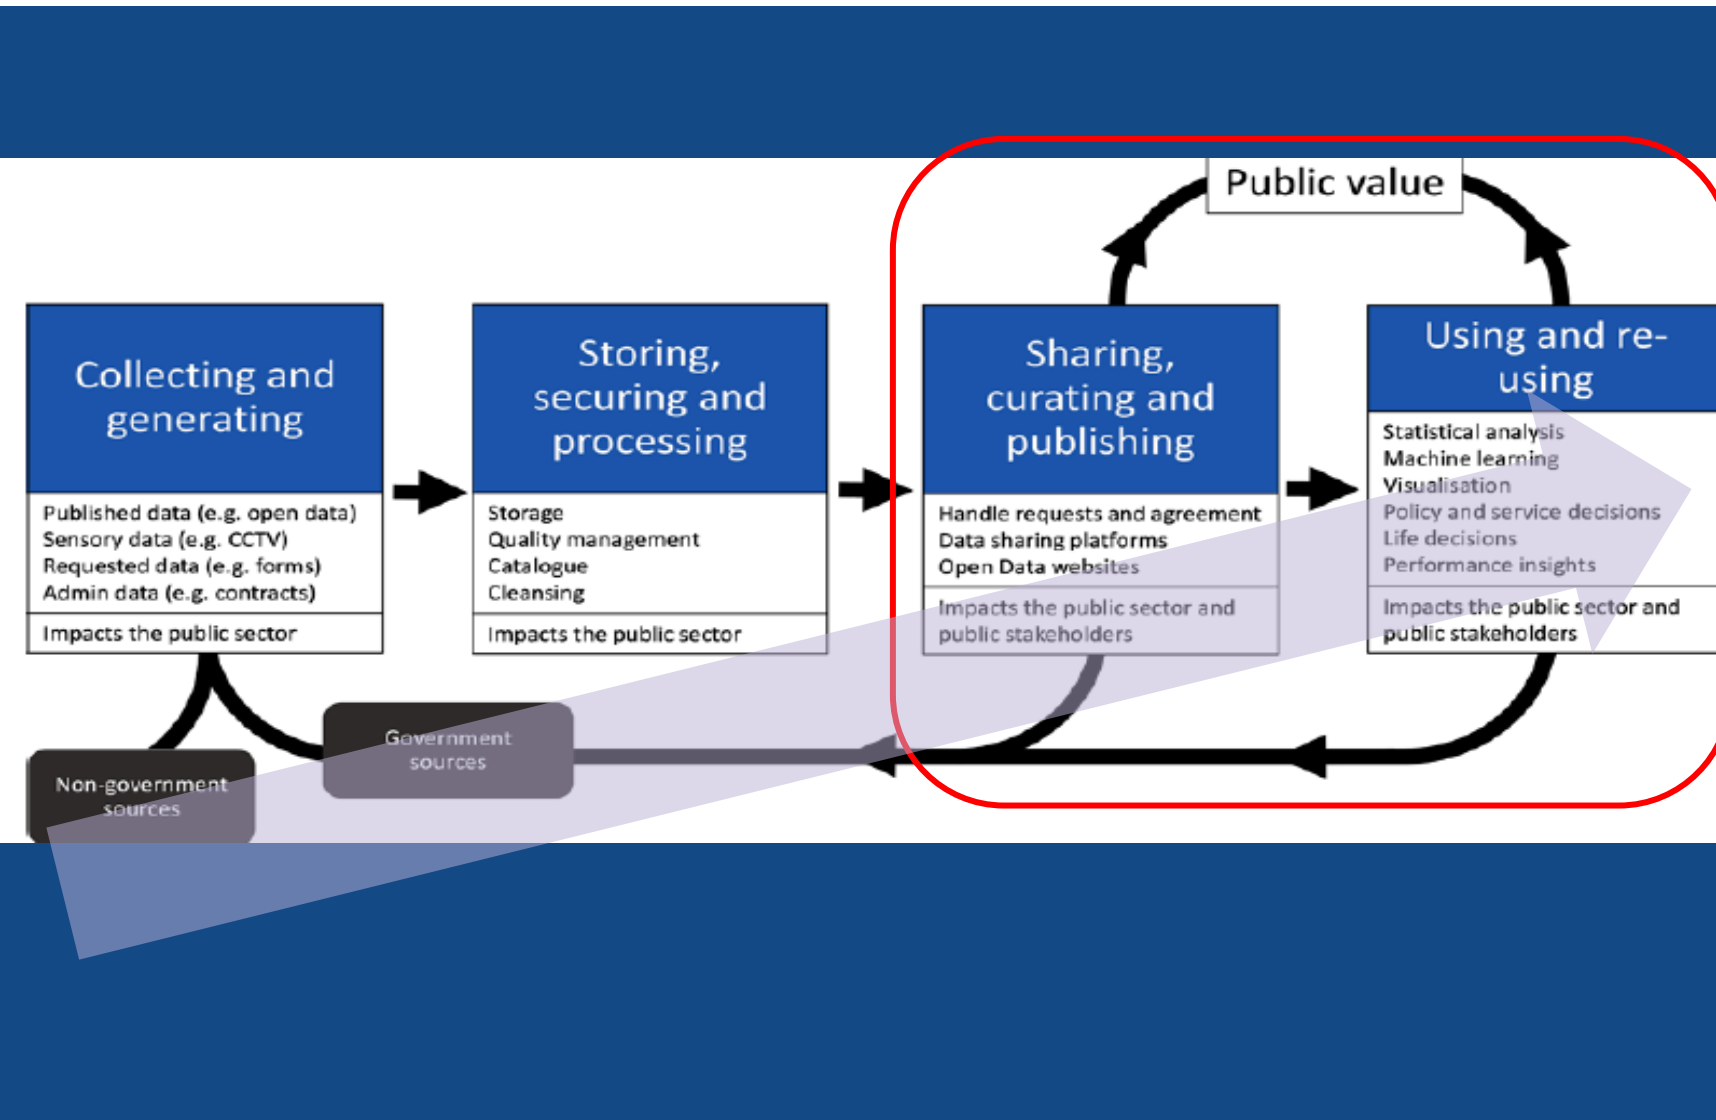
Public value

Collecting and generating

Published data (e.g. open data)
Sensory data (e.g. CCTV)
Requested data (e.g. forms)
Admin data (e.g. contracts)

Impacts the public sector

Storing, securing and processing

Storage
Quality management
Catalogue
Cleansing

Impacts the public sector

Sharing, curating and publishing

Handle requests and agreement
Data sharing platforms
Open Data websites

Impacts the public sector and public stakeholders

Using and re-using

Statistical analysis
Machine learning
Visualisation
Policy and service decisions
Life decisions
Performance insights

Impacts the public sector and public stakeholders

Non-government sources

Government sources